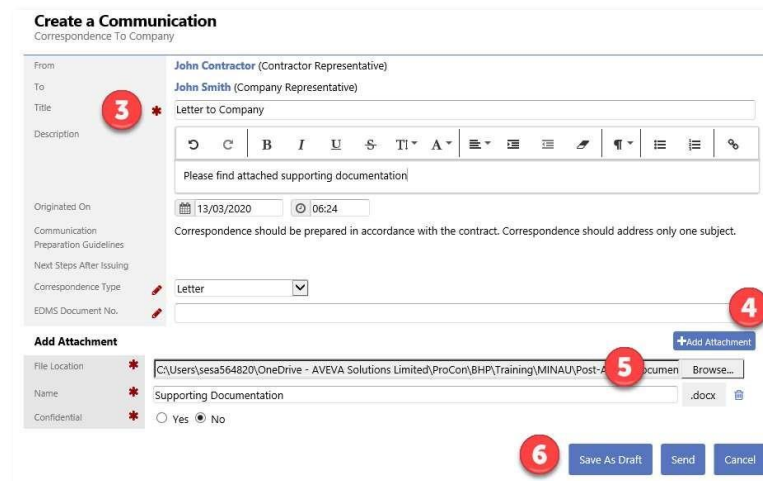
Create a Communication
Correspondence To Company

From John Contractor (Contractor Representative)

To John Smith (Company Representative)

Title 3 * Letter to Company

Description

B I U S TI A ¶

Please find attached supporting documentation

Originated On 13/03/2020 06:24

Communication Preparation Guidelines Correspondence should be prepared in accordance with the contract. Correspondence should address only one subject.

Next Steps After Issuing

Correspondence Type Letter

EDMS Document No.

4

Add Attachment +Add Attachment

File Location * C:\Users\sesa564820\OneDrive - AVEVA Solutions Limited\ProCon\BHP\Training\MINAU\Post-A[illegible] 5 documen Browse...

Name * Supporting Documentation .docx

Confidential * Yes No

6 Save As Draft Send Cancel